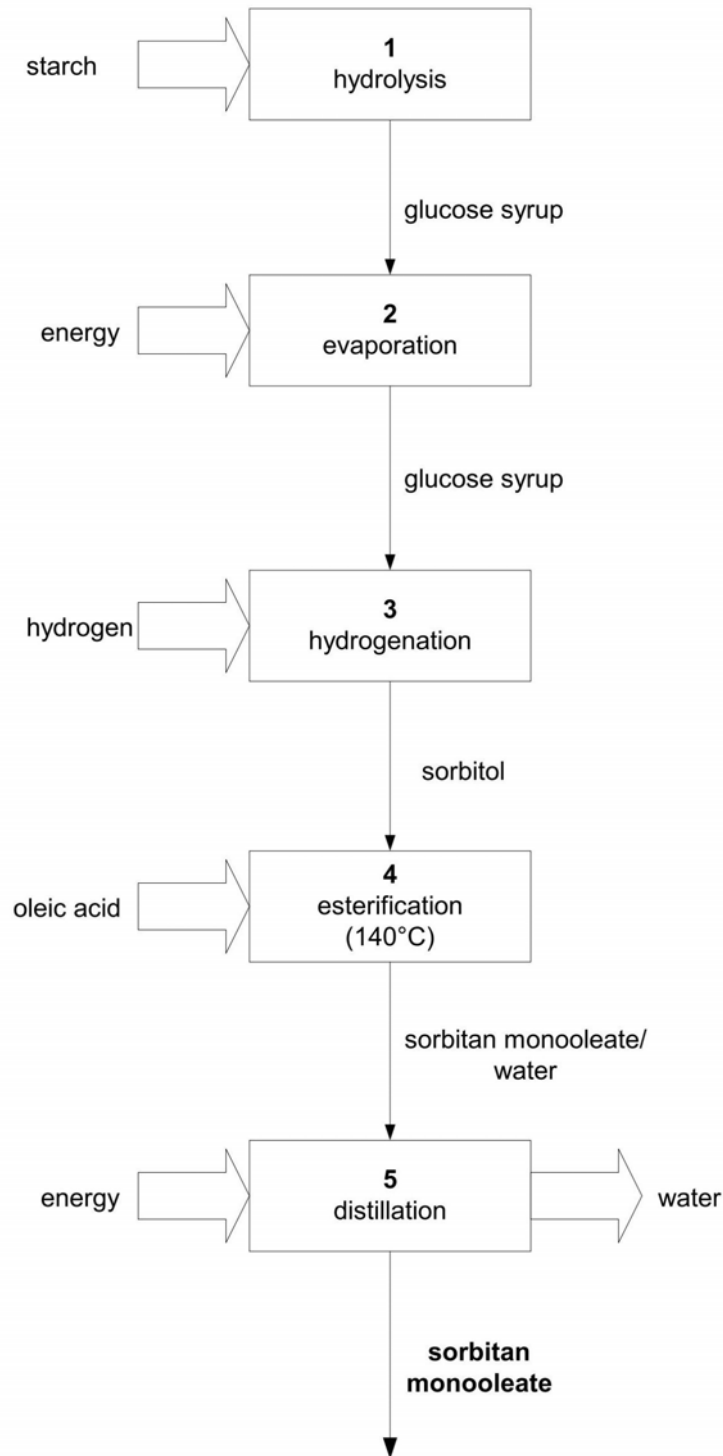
starch

**1**
hydrolysis

glucose syrup

energy

**2**
evaporation

glucose syrup

hydrogen

**3**
hydrogenation

sorbitol

oleic acid

**4**
esterification
(140°C)

sorbitan monooleate/
water

energy

**5**
distillation

water

**sorbitan monooleate**